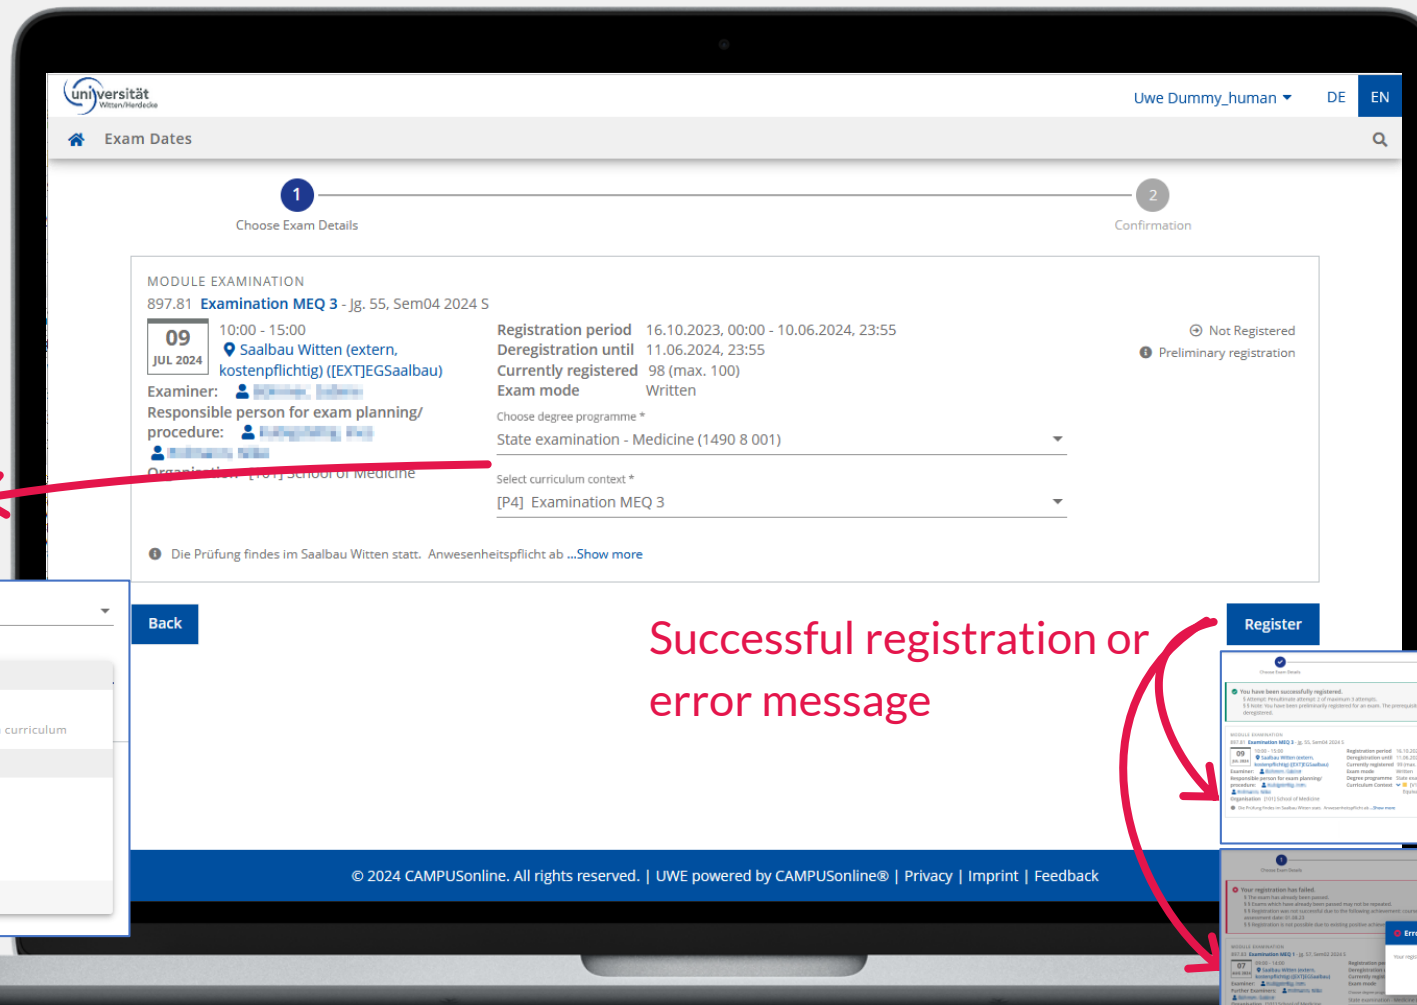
universität Witten/Herdecke

Uwe Dummy_human ▾ DE EN

Exam Dates

1 Choose Exam Details

2 Confirmation

MODULE EXAMINATION

897.81 Examination MEQ 3 - Jg. 55, Sem04 2024 S

09 JUL 2024

10:00 - 15:00

Saalbau Witten (extern, kostenpflichtig) ([EXT]EGSaalbau)

Examiner: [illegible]

Responsible person for exam planning/ procedure: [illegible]

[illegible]

Organisation [T01] School of Medicine

Registration period 16.10.2023, 00:00 - 10.06.2024, 23:55

Deregistration until 11.06.2024, 23:55

Currently registered 98 (max. 100)

Exam mode Written

Not Registered

Preliminary registration

Choose degree programme *

State examination - Medicine (1490 8 001)

Select curriculum context *

[P4] Examination MEQ 3

Die Prüfung findes im Saalbau Witten statt. Anwesenheitspflicht ab ...Show more

curriculum

Back

Register

Successful registration or error message

© 2024 CAMPUSonline. All rights reserved. | UWE powered by CAMPUSonline® | Privacy | Imprint | Feedback

You have been successfully registered.

MODULE EXAMINATION

897.81 Examination MEQ 3

Your registration has failed.

MODULE EXAMINATION

Examination MEQ 1

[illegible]